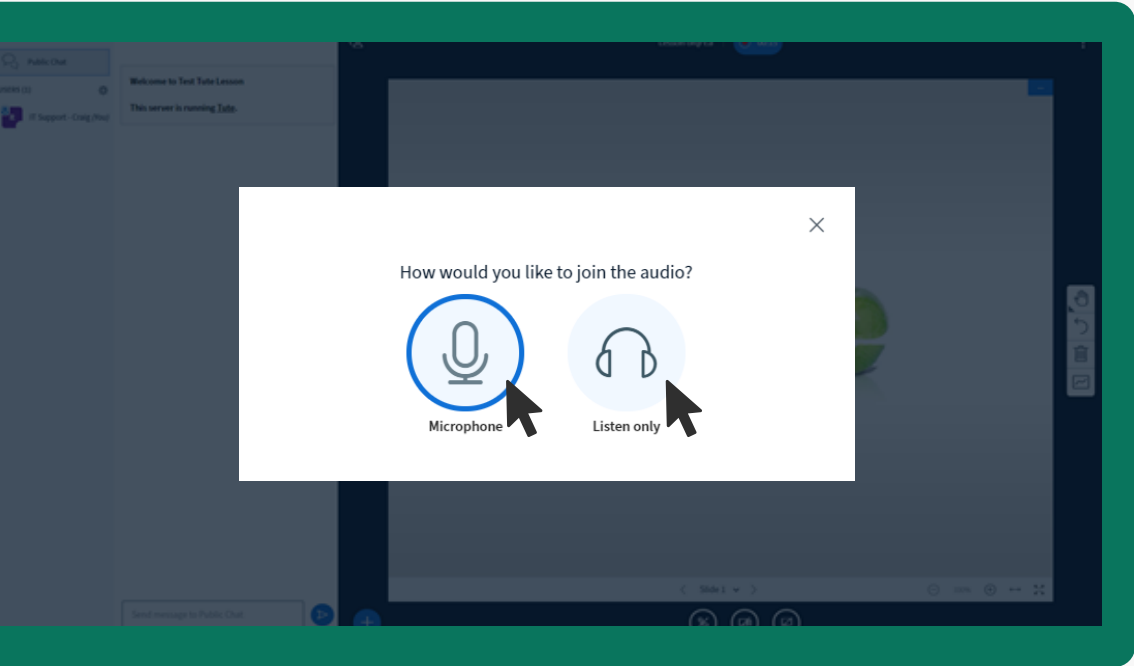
Public Chat

USERS (1)

IT Support - Craig (You)

Welcome to Test Tute Lesson

This server is running Tute.

How would you like to join the audio?

Microphone

Listen only

Slide 1

Send message to Public Chat